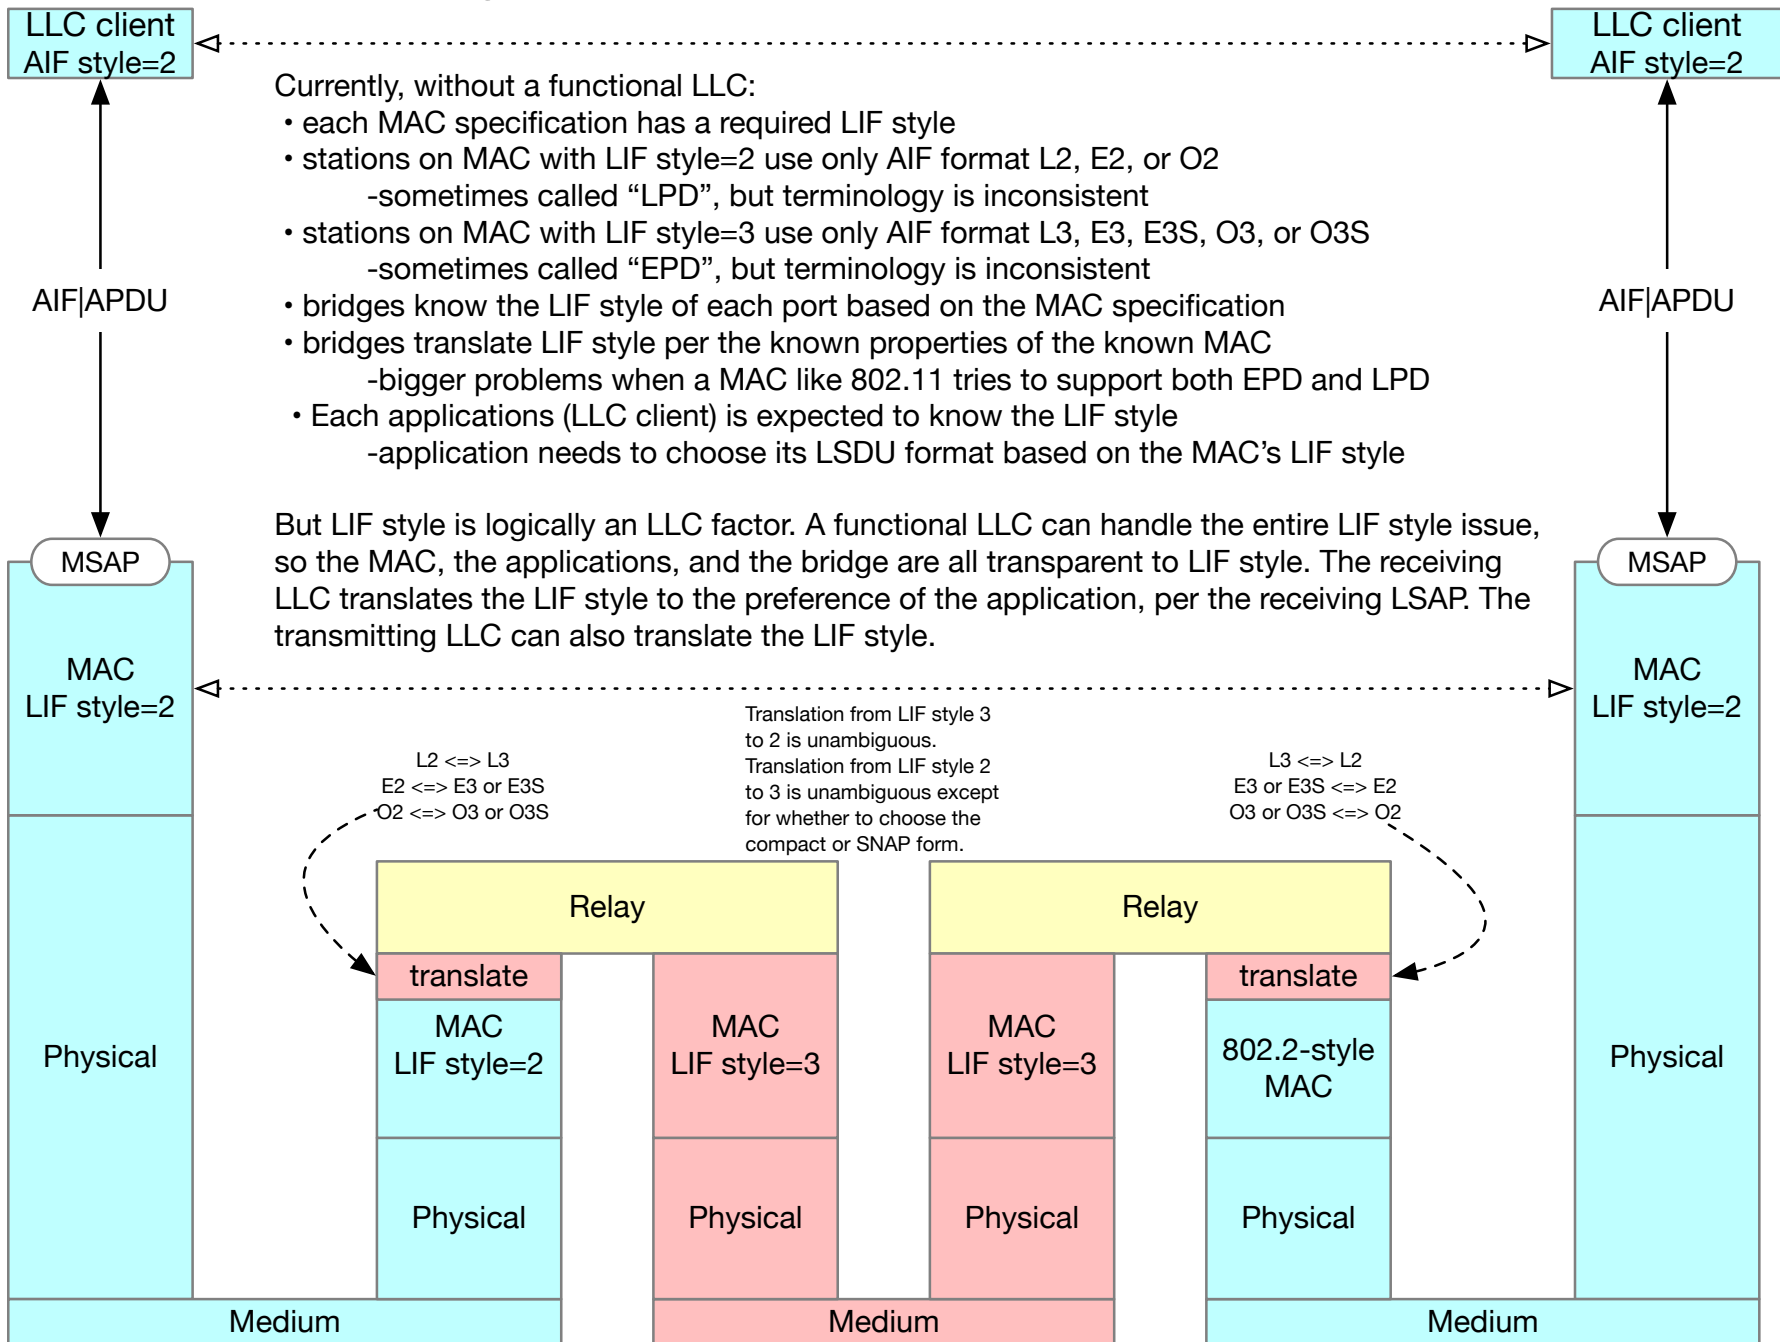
LLC client
AIF style=2

LLC client
AIF style=2

Currently, without a functional LLC:
• each MAC specification has a required LIF style
• stations on MAC with LIF style=2 use only AIF format L2, E2, or O2
-sometimes called “LPD”, but terminology is inconsistent
• stations on MAC with LIF style=3 use only AIF format L3, E3, E3S, O3, or O3S
-sometimes called “EPD”, but terminology is inconsistent
• bridges know the LIF style of each port based on the MAC specification
• bridges translate LIF style per the known properties of the known MAC
-bigger problems when a MAC like 802.11 tries to support both EPD and LPD
• Each applications (LLC client) is expected to know the LIF style
-application needs to choose its LSDU format based on the MAC’s LIF style

AIF|APDU

AIF|APDU

But LIF style is logically an LLC factor. A functional LLC can handle the entire LIF style issue, so the MAC, the applications, and the bridge are all transparent to LIF style. The receiving LLC translates the LIF style to the preference of the application, per the receiving LSAP. The transmitting LLC can also translate the LIF style.

MSAP

MSAP

MAC
LIF style=2

MAC
LIF style=2

Translation from LIF style 3 to 2 is unambiguous. Translation from LIF style 2 to 3 is unambiguous except for whether to choose the compact or SNAP form.

L2 <=> L3
E2 <=> E3 or E3S
O2 <=> O3 or O3S

L3 <=> L2
E3 or E3S <=> E2
O3 or O3S <=> O2

Relay

Relay

translate

translate

Physical

MAC
LIF style=2

MAC
LIF style=3

MAC
LIF style=3

802.2-style
MAC

Physical

Physical

Physical

Physical

Physical

Medium

Medium

Medium